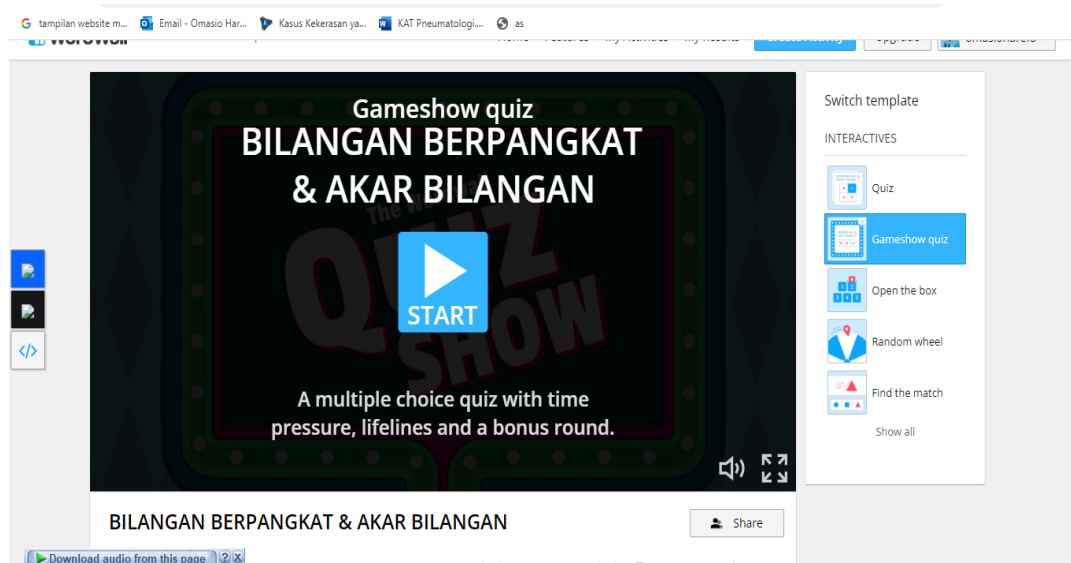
tampilan website m... Email - Omasio Har... Kasus Kekerasan ya... KAT Pneumatologi... as

Wordwall

Gameshow quiz

BILANGAN BERPANGKAT & AKAR BILANGAN

START

A multiple choice quiz with time pressure, lifelines and a bonus round.

Switch template

INTERACTIVES

Quiz

Gameshow quiz

Open the box

Random wheel

Find the match

Show all

BILANGAN BERPANGKAT & AKAR BILANGAN

Share

Download audio from this page ? X